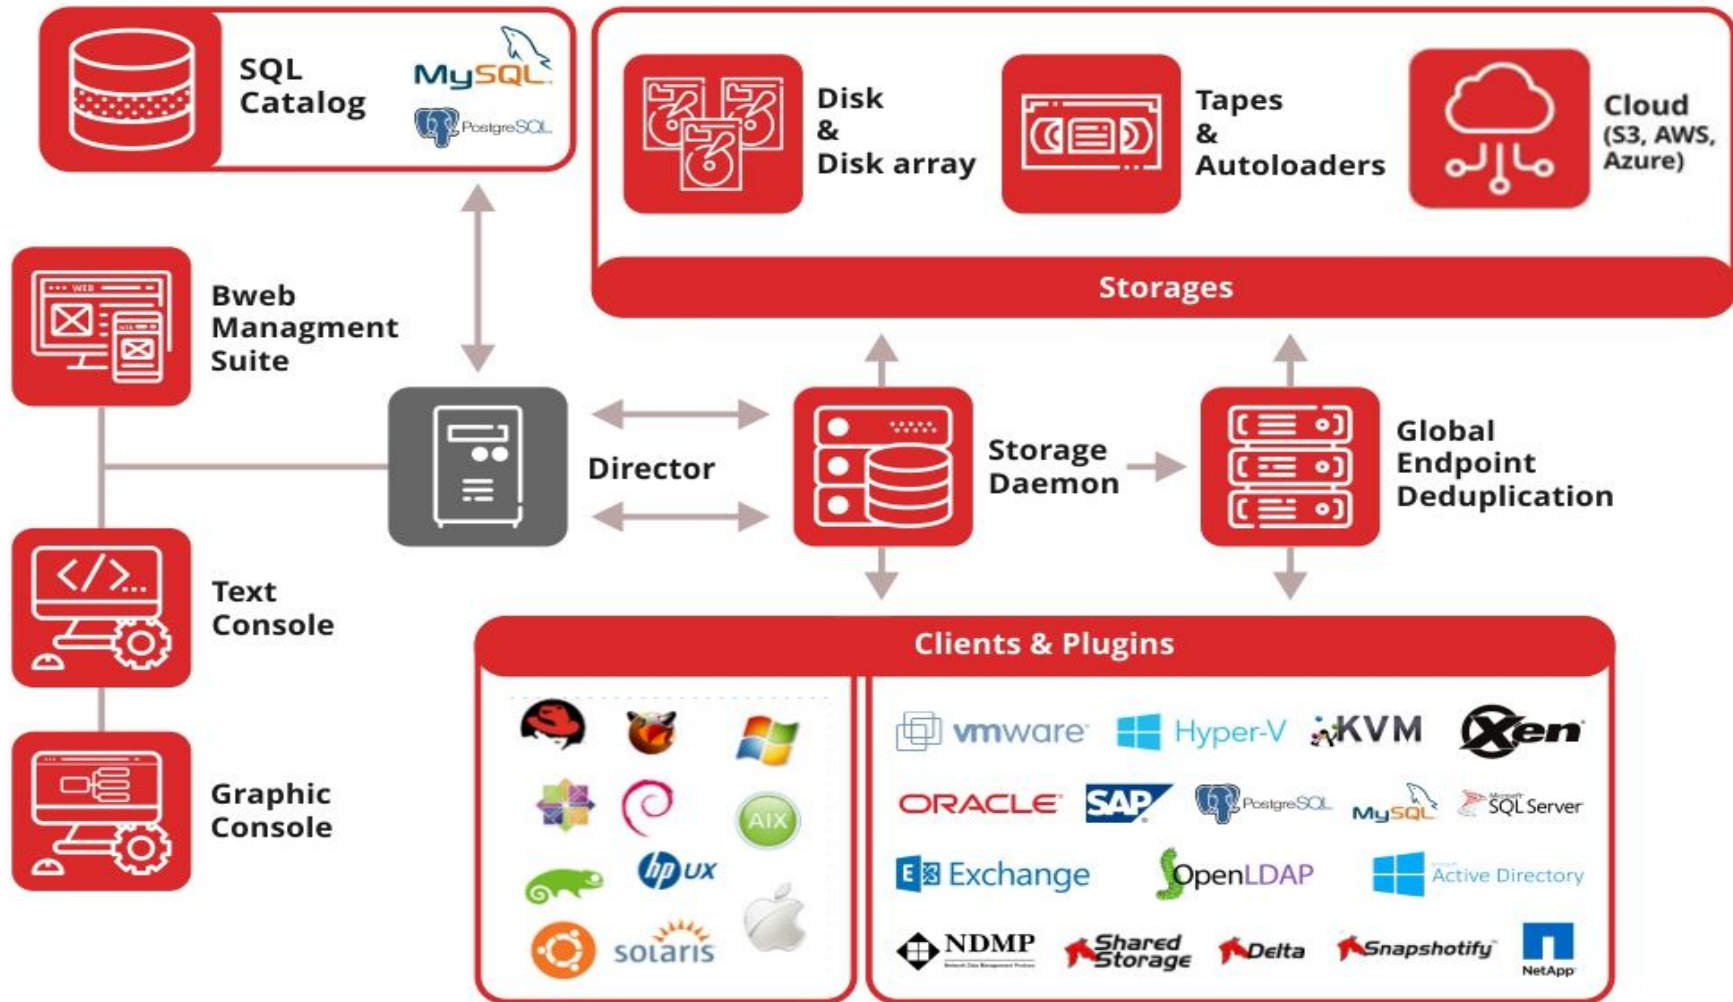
SQL Catalog

MySQL

PostgreSQL

Disk & Disk array

Tapes & Autoloaders

Cloud (S3, AWS, Azure)

Storages

Bweb Managment Suite

Director

Storage Daemon

Global Endpoint Deduplication

Text Console

Graphic Console

Clients & Plugins

AIX

hp UX

solaris

vmware

Hyper-V

KVM

Xen

ORACLE

SAP

PostgreSQL

MySQL

SQL Server

Exchange

OpenLDAP

Active Directory

NDMP

Shared Storage

Delta

Snapshotify

NetApp